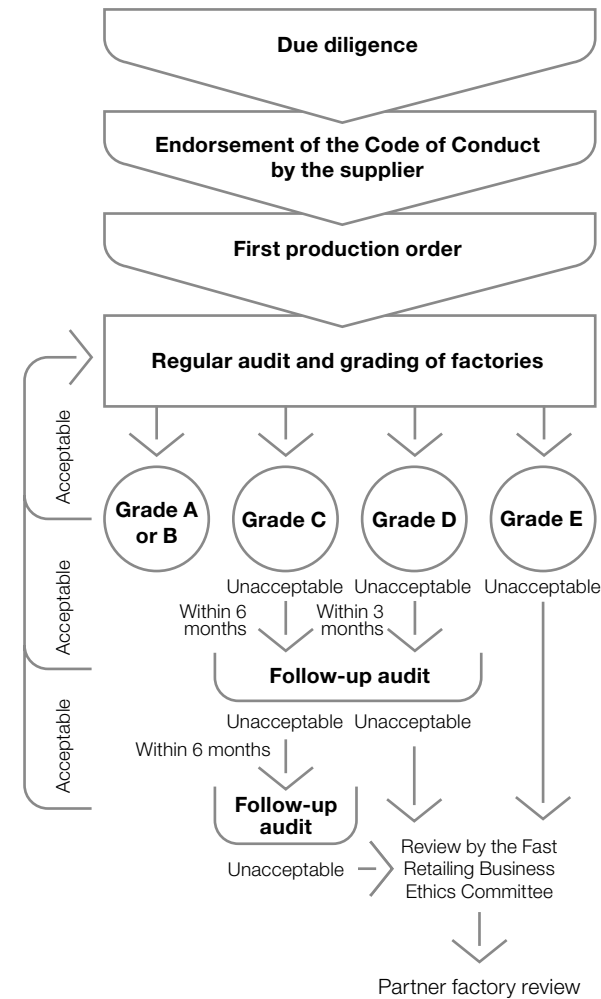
Due diligence

Endorsement of the Code of Conduct by the supplier

First production order

Regular audit and grading of factories

Acceptable

Grade A or B

Grade C

Grade D

Grade E

Acceptable

Unacceptable

Unacceptable

Unacceptable

Within 6 months

Within 3 months

Follow-up audit

Acceptable

Unacceptable

Unacceptable

Within 6 months

Follow-up audit

Unacceptable

Review by the Fast Retailing Business Ethics Committee

Partner factory review